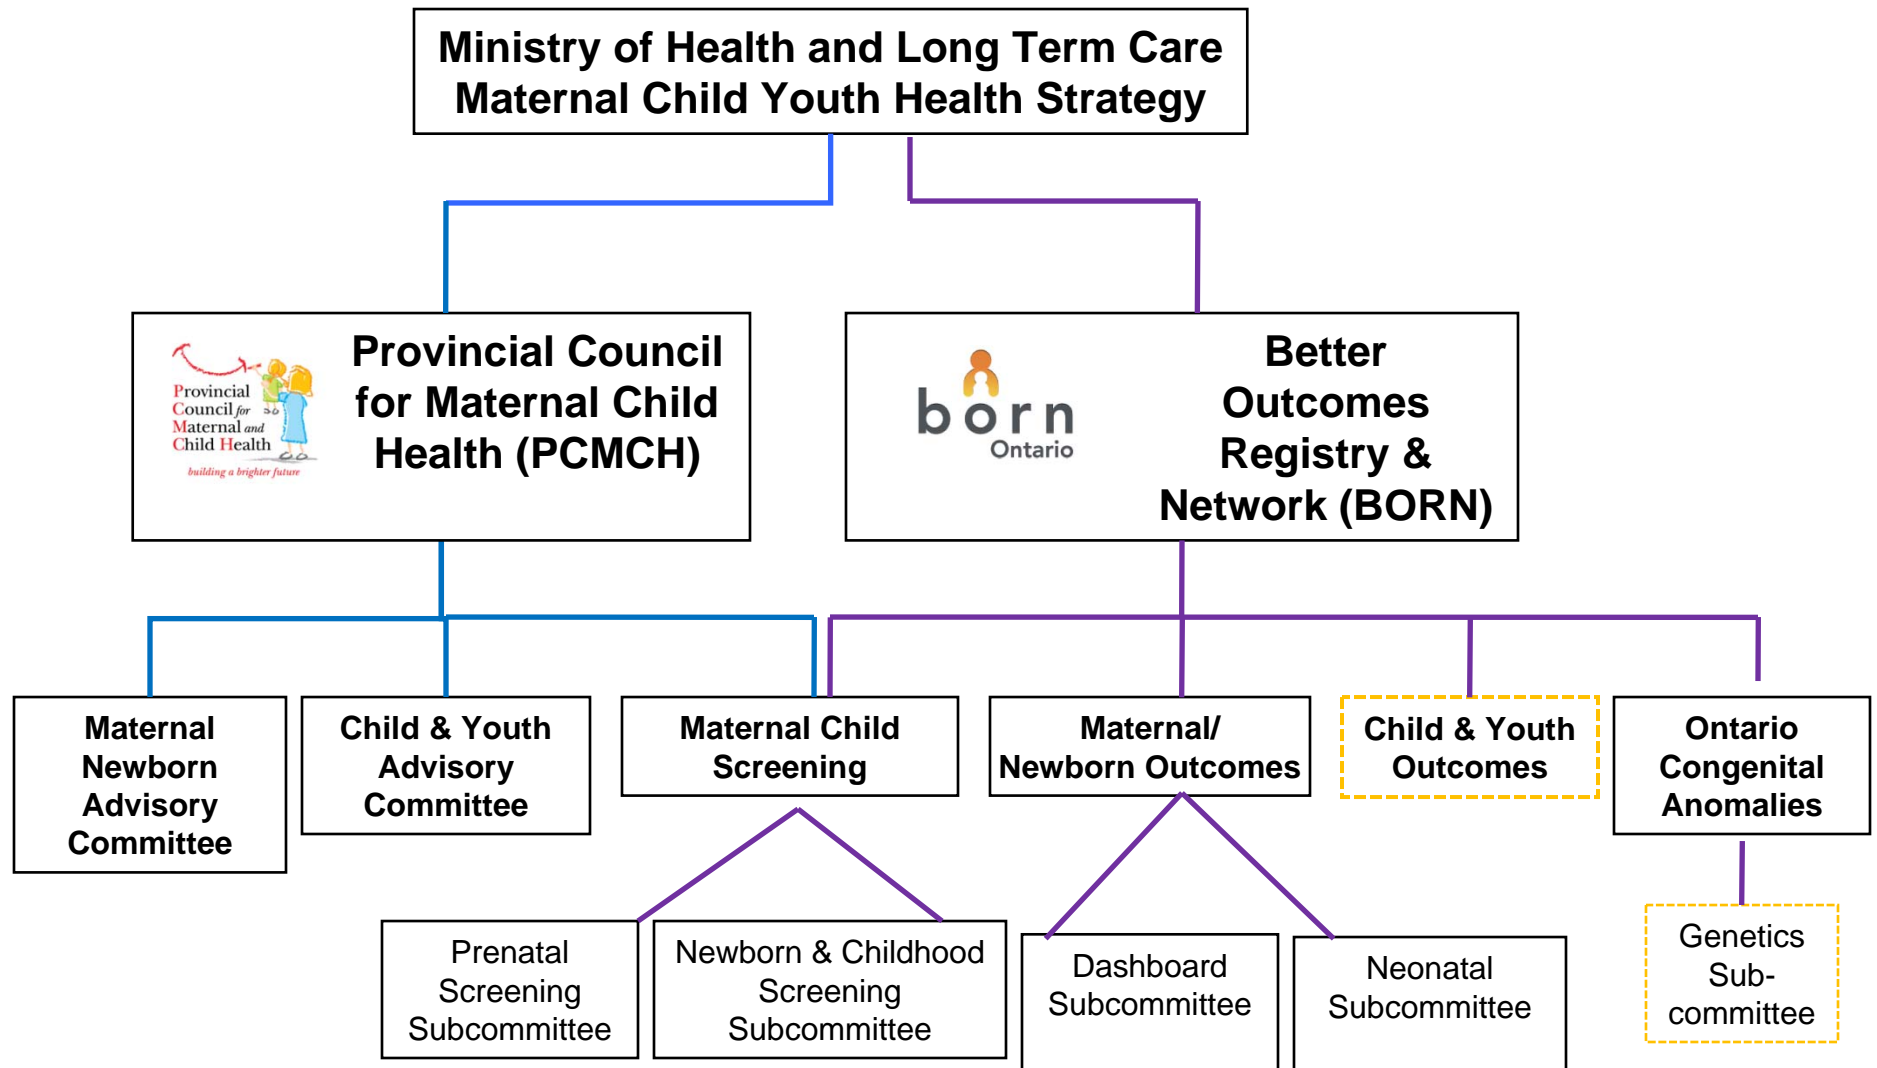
Ministry of Health and Long Term Care
Maternal Child Youth Health Strategy

Provincial Council for Maternal and Child Health
building a brighter future

Provincial Council for Maternal Child Health (PCMCH)

born Ontario

Better Outcomes Registry & Network (BORN)

Maternal Newborn Advisory Committee

Child & Youth Advisory Committee

Maternal Child Screening

Maternal/ Newborn Outcomes

Child & Youth Outcomes

Ontario Congenital Anomalies

Prenatal Screening Subcommittee

Newborn & Childhood Screening Subcommittee

Dashboard Subcommittee

Neonatal Subcommittee

Genetics Sub-committee